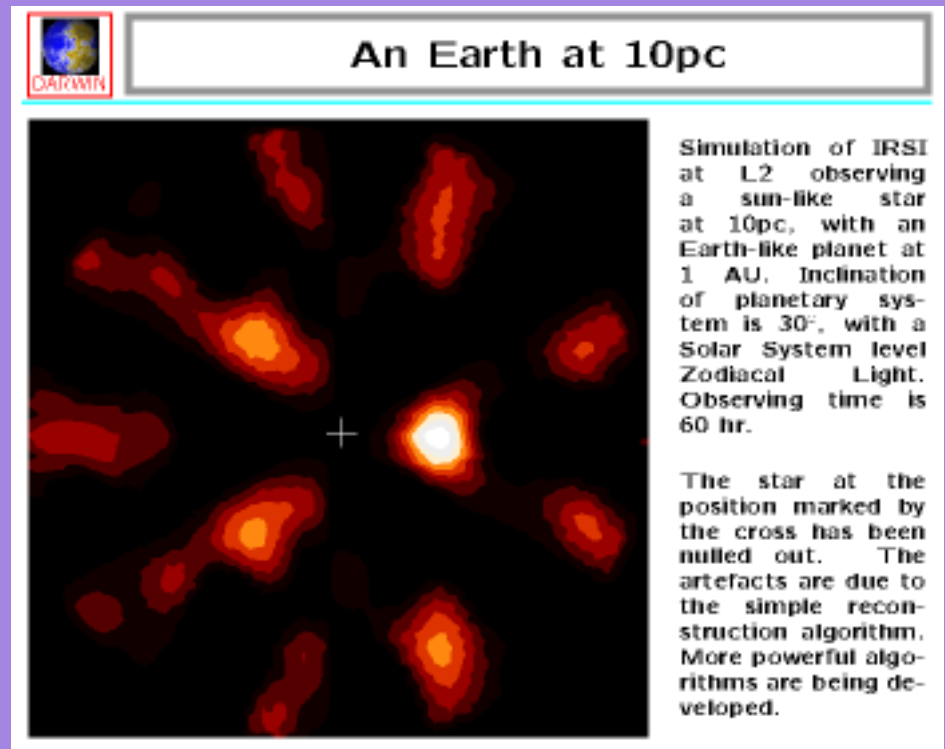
DARWIN

An Earth at 10pc

Simulation of IRSI at L2 observing a sun-like star at 10pc, with an Earth-like planet at 1 AU. Inclination of planetary system is 30°, with a Solar System level Zodiacal Light. Observing time is 60 hr.

The star at the position marked by the cross has been nulled out. The artefacts are due to the simple reconstruction algorithm. More powerful algorithms are being developed.